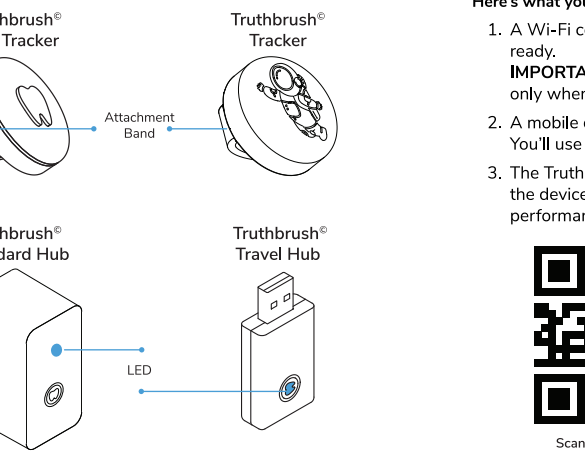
hbrush©
Tracker

Truthbrush©
Tracker

Attachment Band

thbrush©
dard Hub

Truthbrush©
Travel Hub

LED

Here's what yo

1. A Wi-Fi c
ready.
IMPORTA
only wher

2. A mobile
You'll use

3. The Truth
the device
performar

Scan